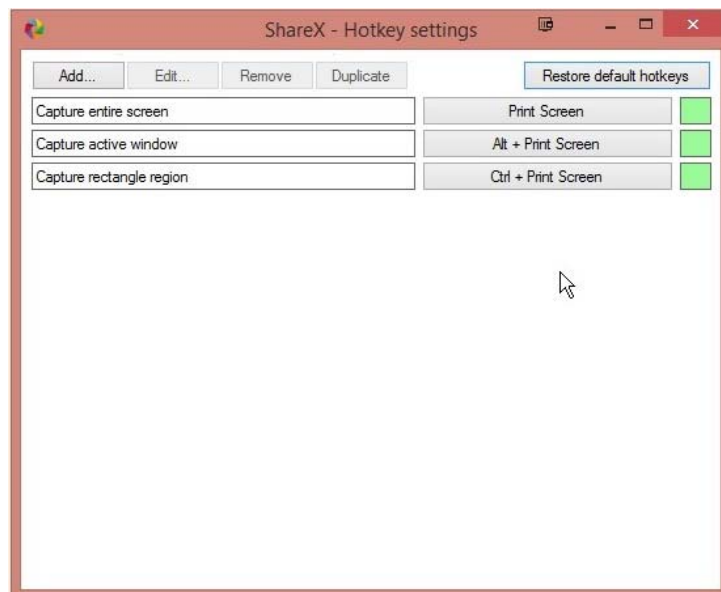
ShareX - Hotkey settings

Add...
Edit...
Remove
Duplicate
Restore default hotkeys

Capture entire screen
Print Screen

Capture active window
Alt + Print Screen

Capture rectangle region
Ctrl + Print Screen